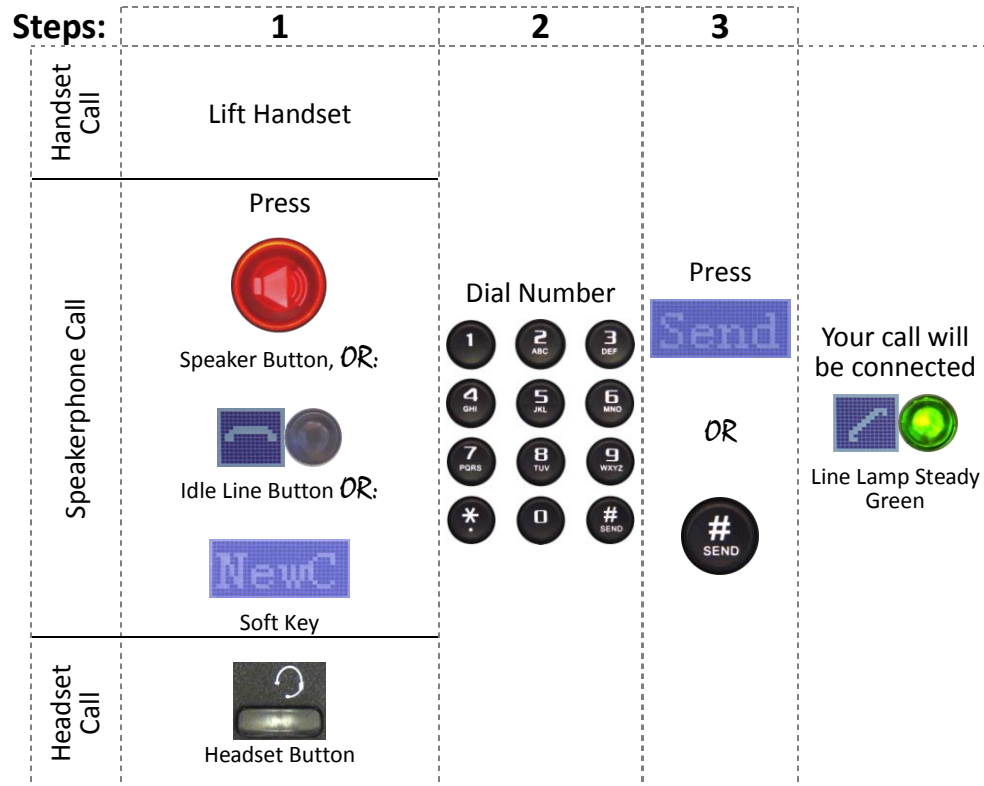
| Steps: | 1 | 2 | 3 | |
|---|---|---|---|---|
| Handset Call | Lift Handset | Dial Number 1 2 ABC 3 DEF 4 GHI 5 JKL 6 MNO 7 PQRS 8 TUV 9 WXYZ * 0 # SEND | Press Send OR # SEND | Your call will be connected Line Lamp Steady Green |
| Speakerphone Call | Press Speaker Button, OR: Idle Line Button OR: NewC Soft Key | | | |
| Headset Call | Headset Button | | | |